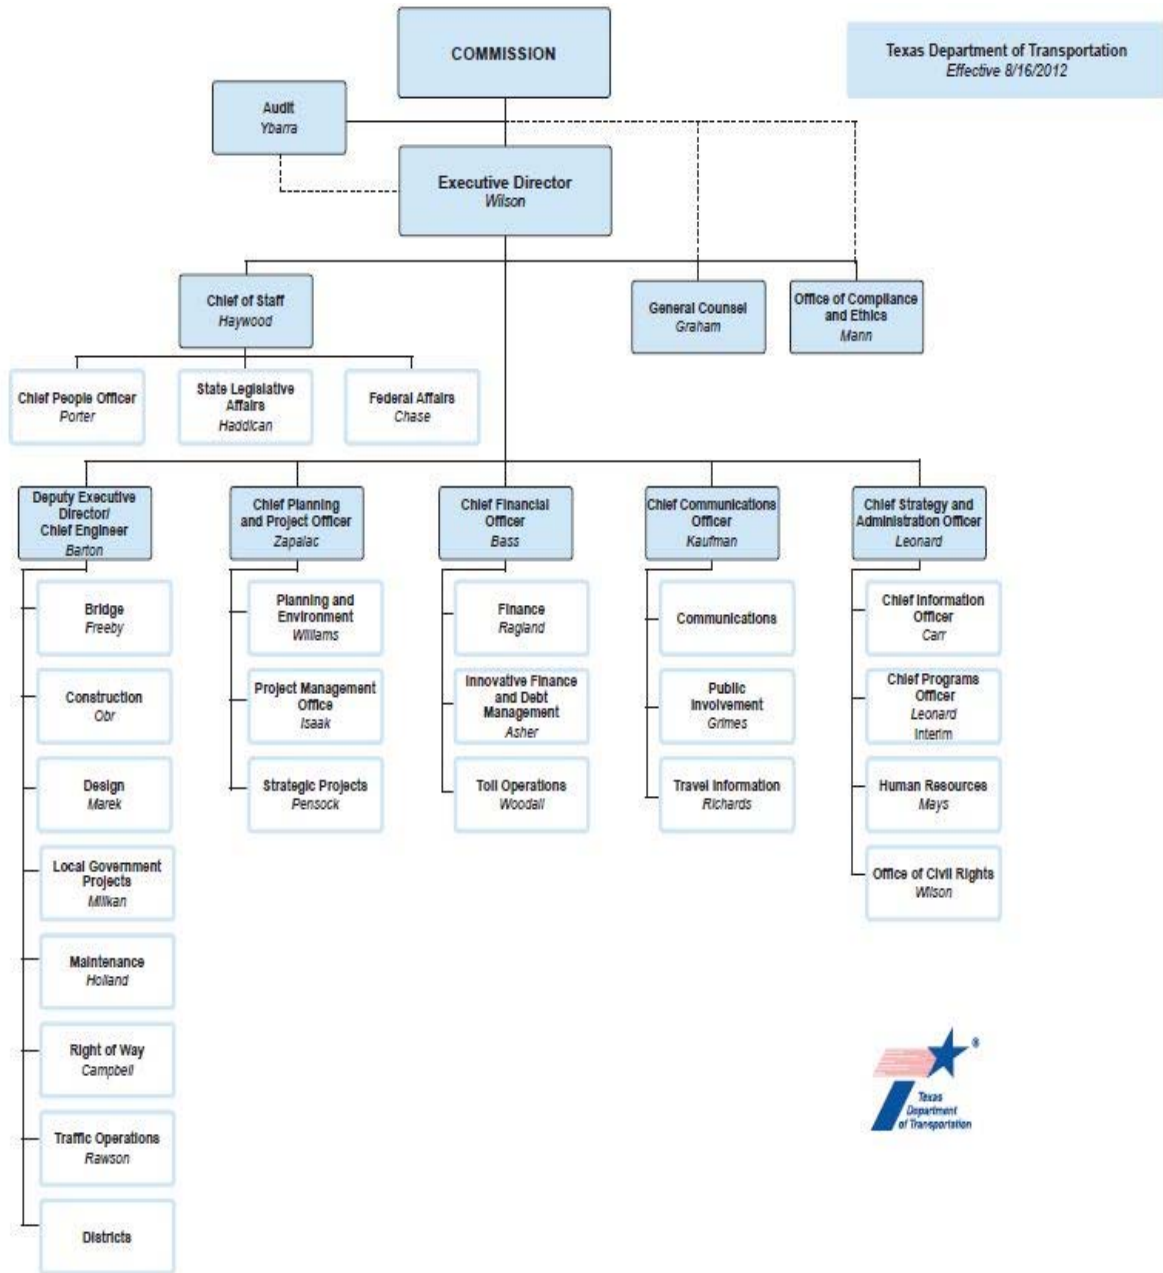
COMMISSION

Texas Department of Transportation
Effective 8/16/2012

Audit
Ybarra

Executive Director
Wilson

Chief of Staff
Haywood

General Counsel
Graham

Office of Compliance and Ethics
Mann

Chief People Officer
Porter

State Legislative Affairs
Haddican

Federal Affairs
Chase

Deputy Executive Director/ Chief Engineer
Barton

Bridge
Freeby

Construction
Obr

Design
Marek

Local Government Projects
Milikan

Maintenance
Holland

Right of Way
Campbell

Traffic Operations
Rawson

Districts

Chief Planning and Project Officer
Zapalac

Planning and Environment
Williams

Project Management Office
Isaak

Strategic Projects
Pensock

Chief Financial Officer
Bass

Finance
Ragland

Innovative Finance and Debt Management
Asher

Toll Operations
Woodall

Chief Communications Officer
Kaufman

Communications

Public Involvement
Grimes

Travel Information
Richards

Chief Strategy and Administration Officer
Leonard

Chief Information Officer
Carr

Chief Programs Officer
Leonard
Interim

Human Resources
Mays

Office of Civil Rights
Wilson

Texas Department of Transportation